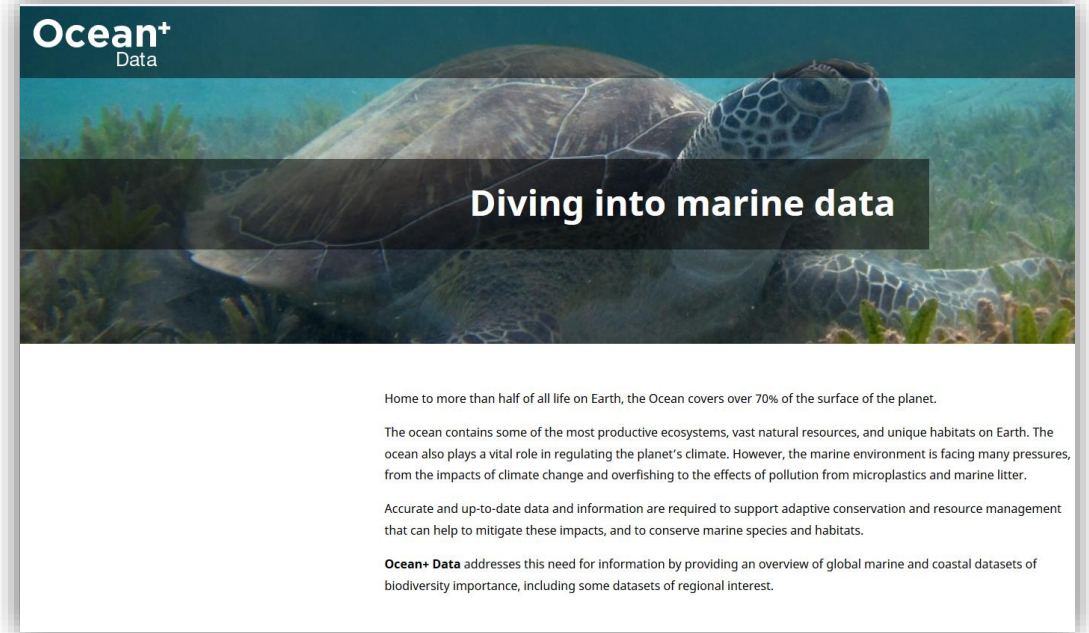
Ocean+
Data

Diving into marine data

Home to more than half of all life on Earth, the Ocean covers over 70% of the surface of the planet.

The ocean contains some of the most productive ecosystems, vast natural resources, and unique habitats on Earth. The ocean also plays a vital role in regulating the planet's climate. However, the marine environment is facing many pressures, from the impacts of climate change and overfishing to the effects of pollution from microplastics and marine litter.

Accurate and up-to-date data and information are required to support adaptive conservation and resource management that can help to mitigate these impacts, and to conserve marine species and habitats.

**Ocean+ Data** addresses this need for information by providing an overview of global marine and coastal datasets of biodiversity importance, including some datasets of regional interest.